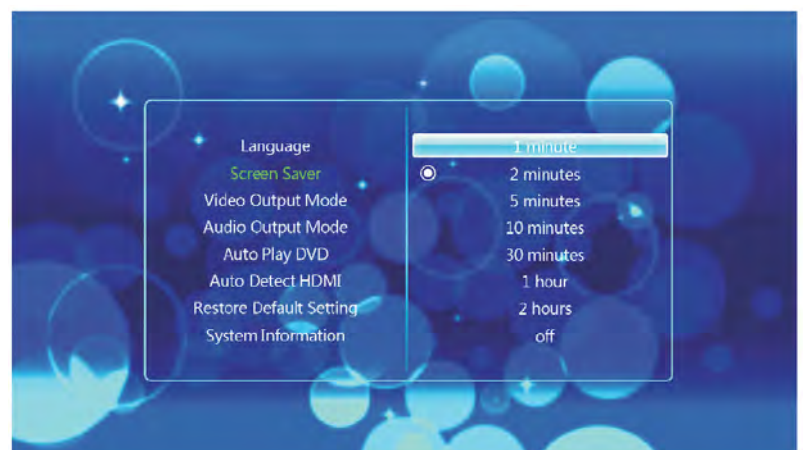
Language
Screen Saver
Video Output Mode
Audio Output Mode
Auto Play DVD
Auto Detect HDMI
Restore Default Setting
System Information

1 minute
2 minutes
5 minutes
10 minutes
30 minutes
1 hour
2 hours
off